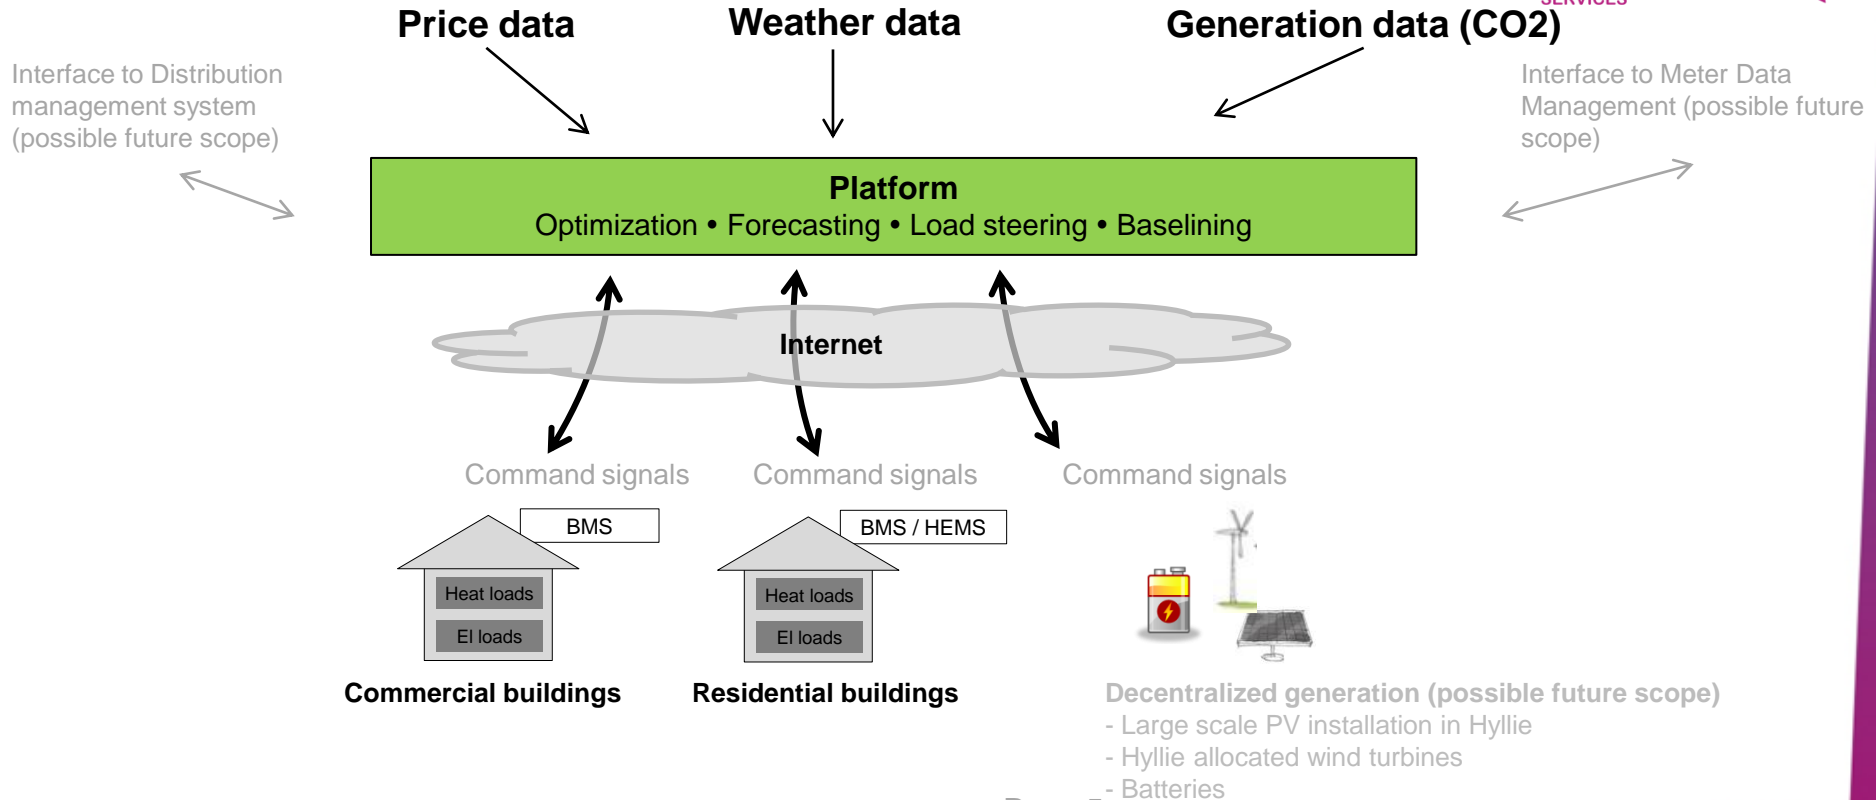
Price data

Weather data

Generation data (CO2)

Interface to Distribution management system (possible future scope)

Interface to Meter Data Management (possible future scope)

Platform
Optimization • Forecasting • Load steering • Baselining

Internet

Command signals

Command signals

Command signals

BMS

Heat loads

El loads

BMS / HEMS

Heat loads

El loads

Commercial buildings

Residential buildings

Decentralized generation (possible future scope)
- Large scale PV installation in Hyllie
- Hyllie allocated wind turbines
- Batteries